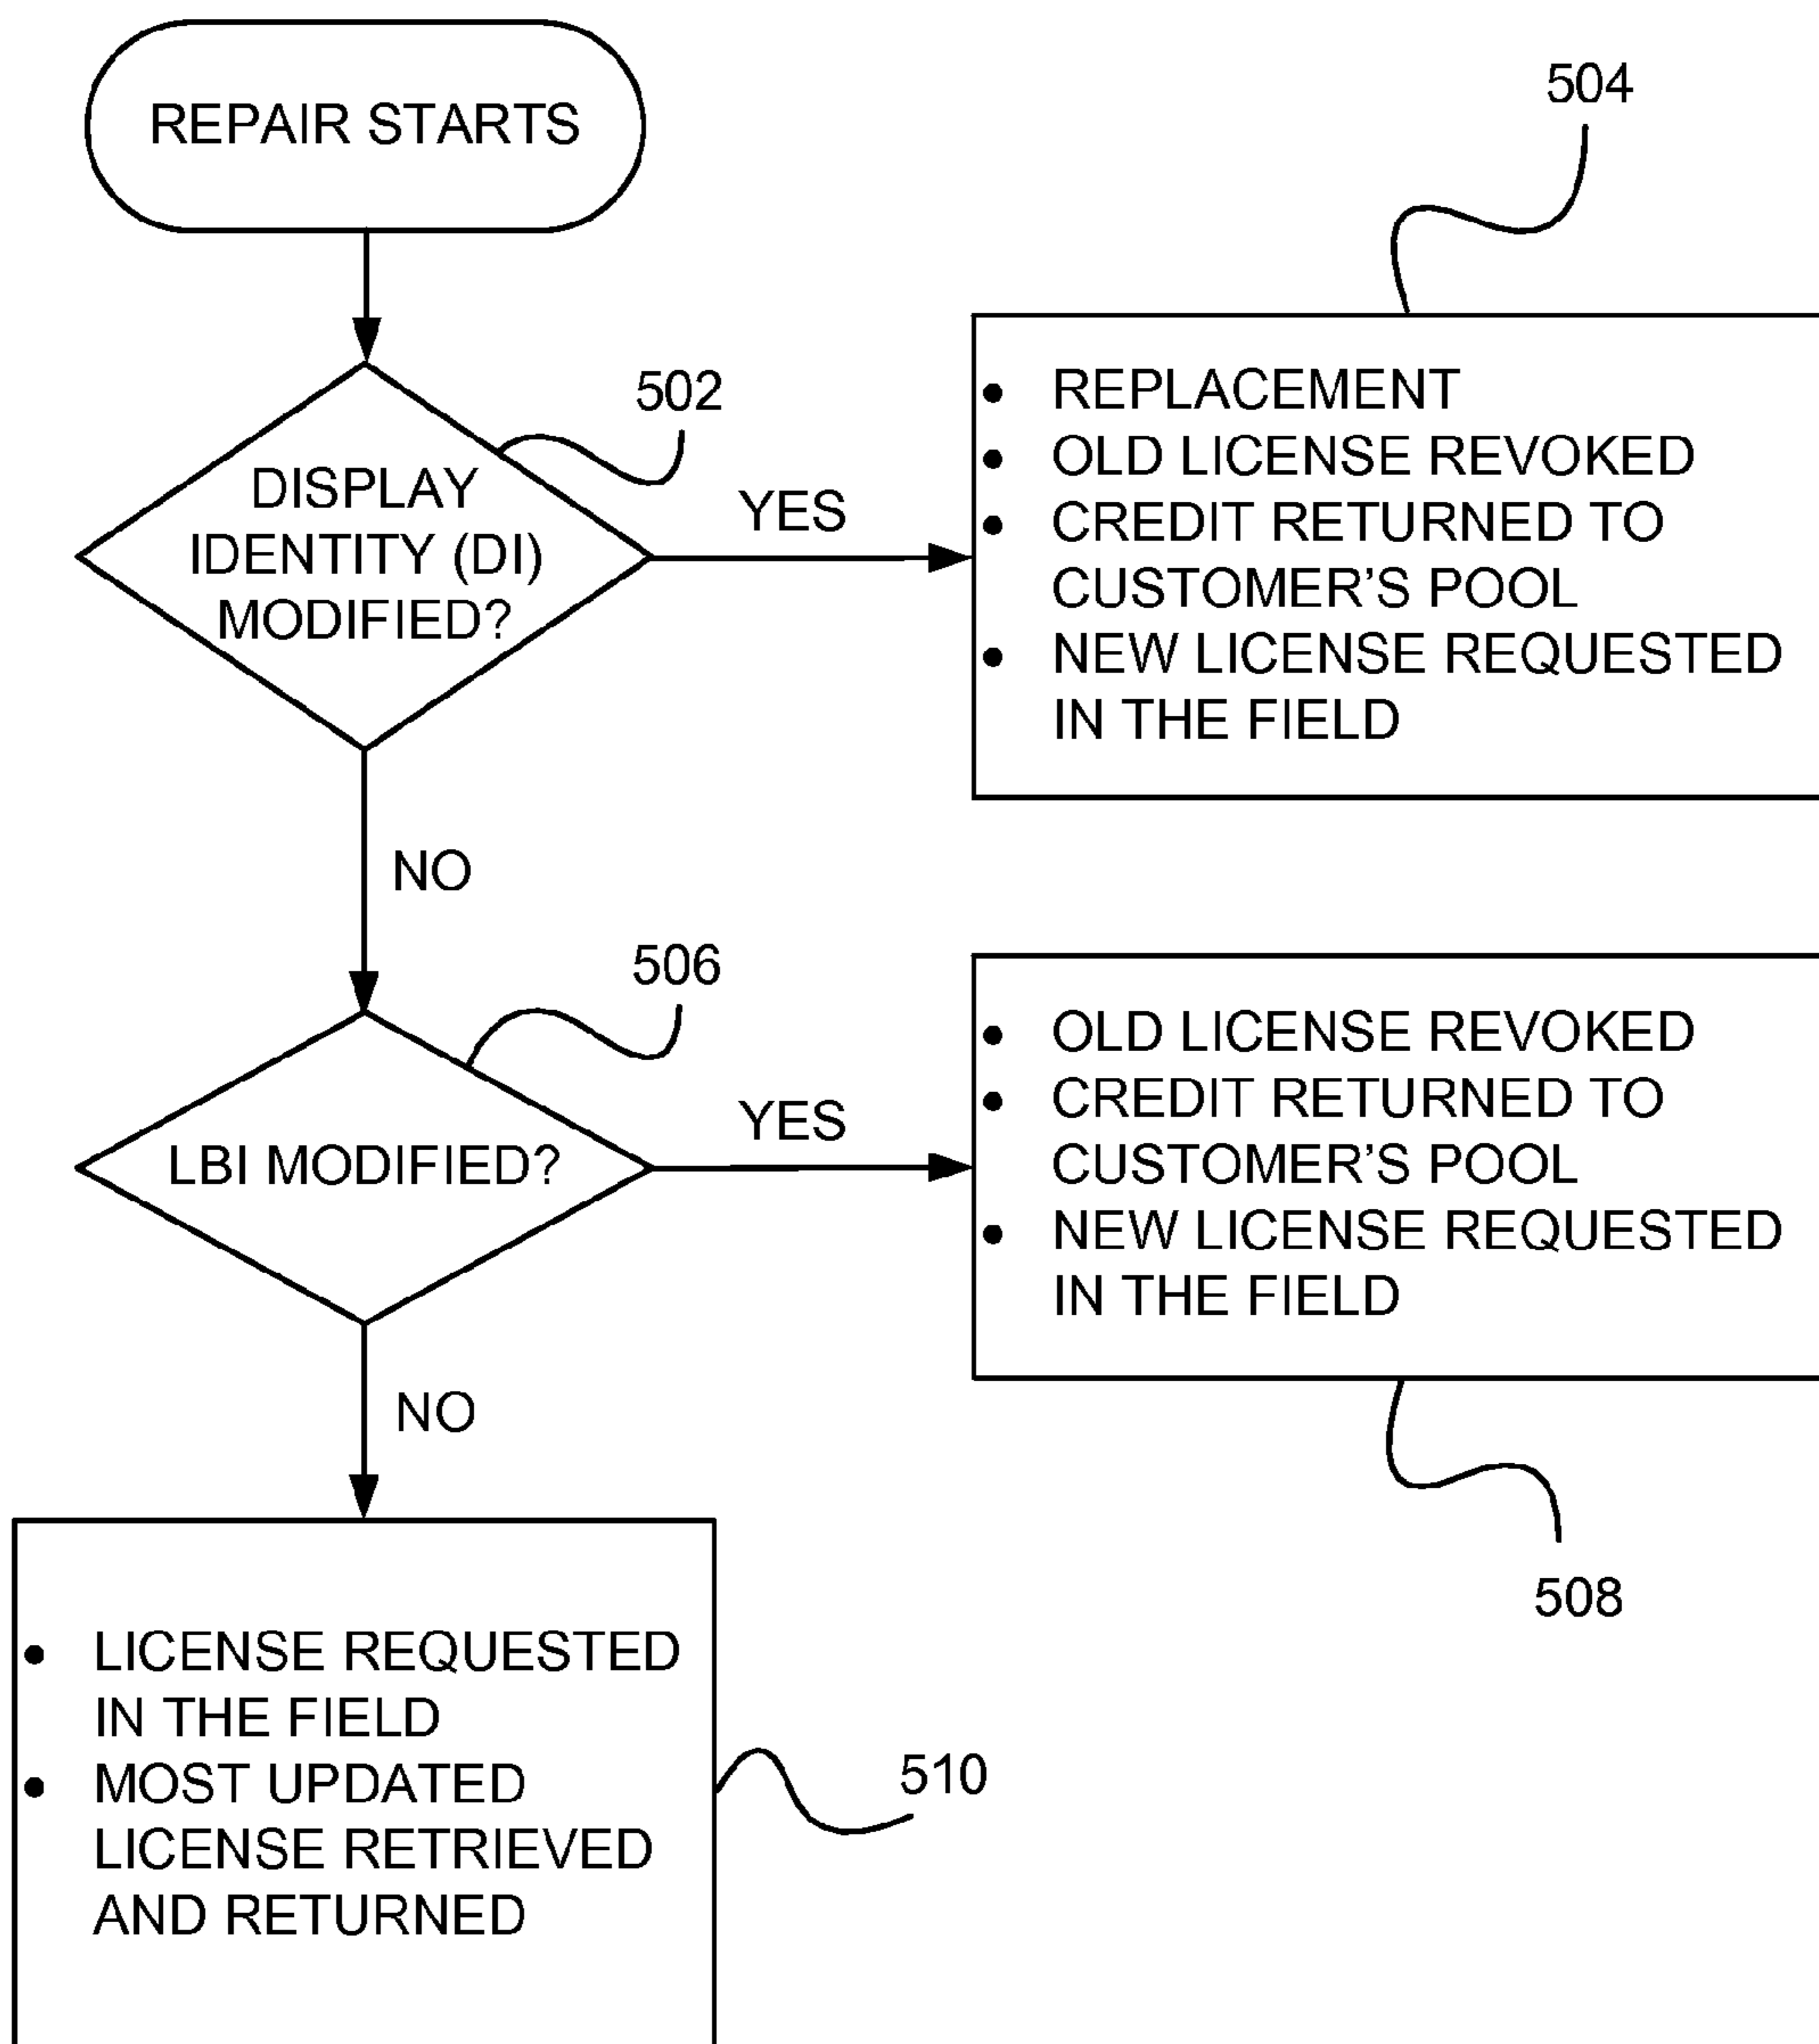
REPAIR STARTS

504

502

DISPLAY IDENTITY (DI) MODIFIED?

YES

- REPLACEMENT
- OLD LICENSE REVOKED
- CREDIT RETURNED TO CUSTOMER'S POOL
- NEW LICENSE REQUESTED IN THE FIELD

NO

506

LBI MODIFIED?

YES

- OLD LICENSE REVOKED
- CREDIT RETURNED TO CUSTOMER'S POOL
- NEW LICENSE REQUESTED IN THE FIELD

NO

508

- LICENSE REQUESTED IN THE FIELD
- MOST UPDATED LICENSE RETRIEVED AND RETURNED

510